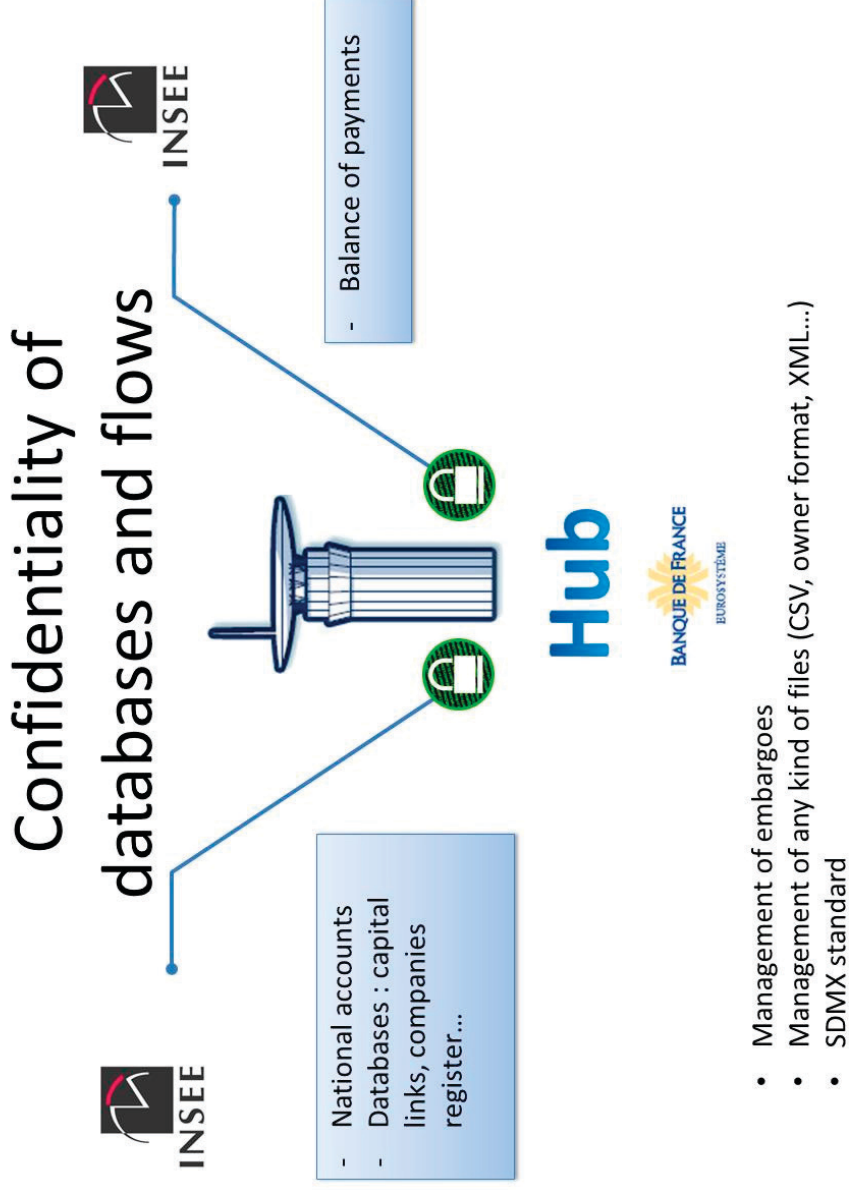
Confidentiality of databases and flows

INSEE

- National accounts
- Databases : capital links, companies register…

INSEE

- Balance of payments

Hub

BANQUE DE FRANCE
EUROSYSTÈME

• Management of embargoes
• Management of any kind of files (CSV, owner format, XML…)
• SDMX standard